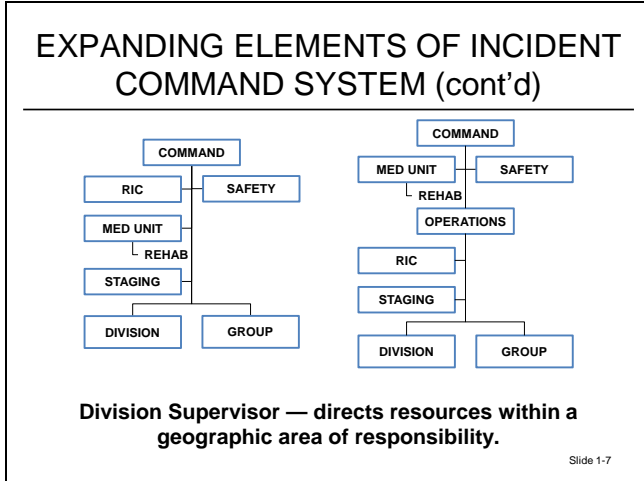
EXPANDING ELEMENTS OF INCIDENT COMMAND SYSTEM (cont'd)

COMMAND

RIC

SAFETY

MED UNIT

REHAB

STAGING

DIVISION

GROUP

COMMAND

MED UNIT

SAFETY

REHAB

OPERATIONS

RIC

STAGING

DIVISION

GROUP

Division Supervisor — directs resources within a geographic area of responsibility.

Slide 1-7